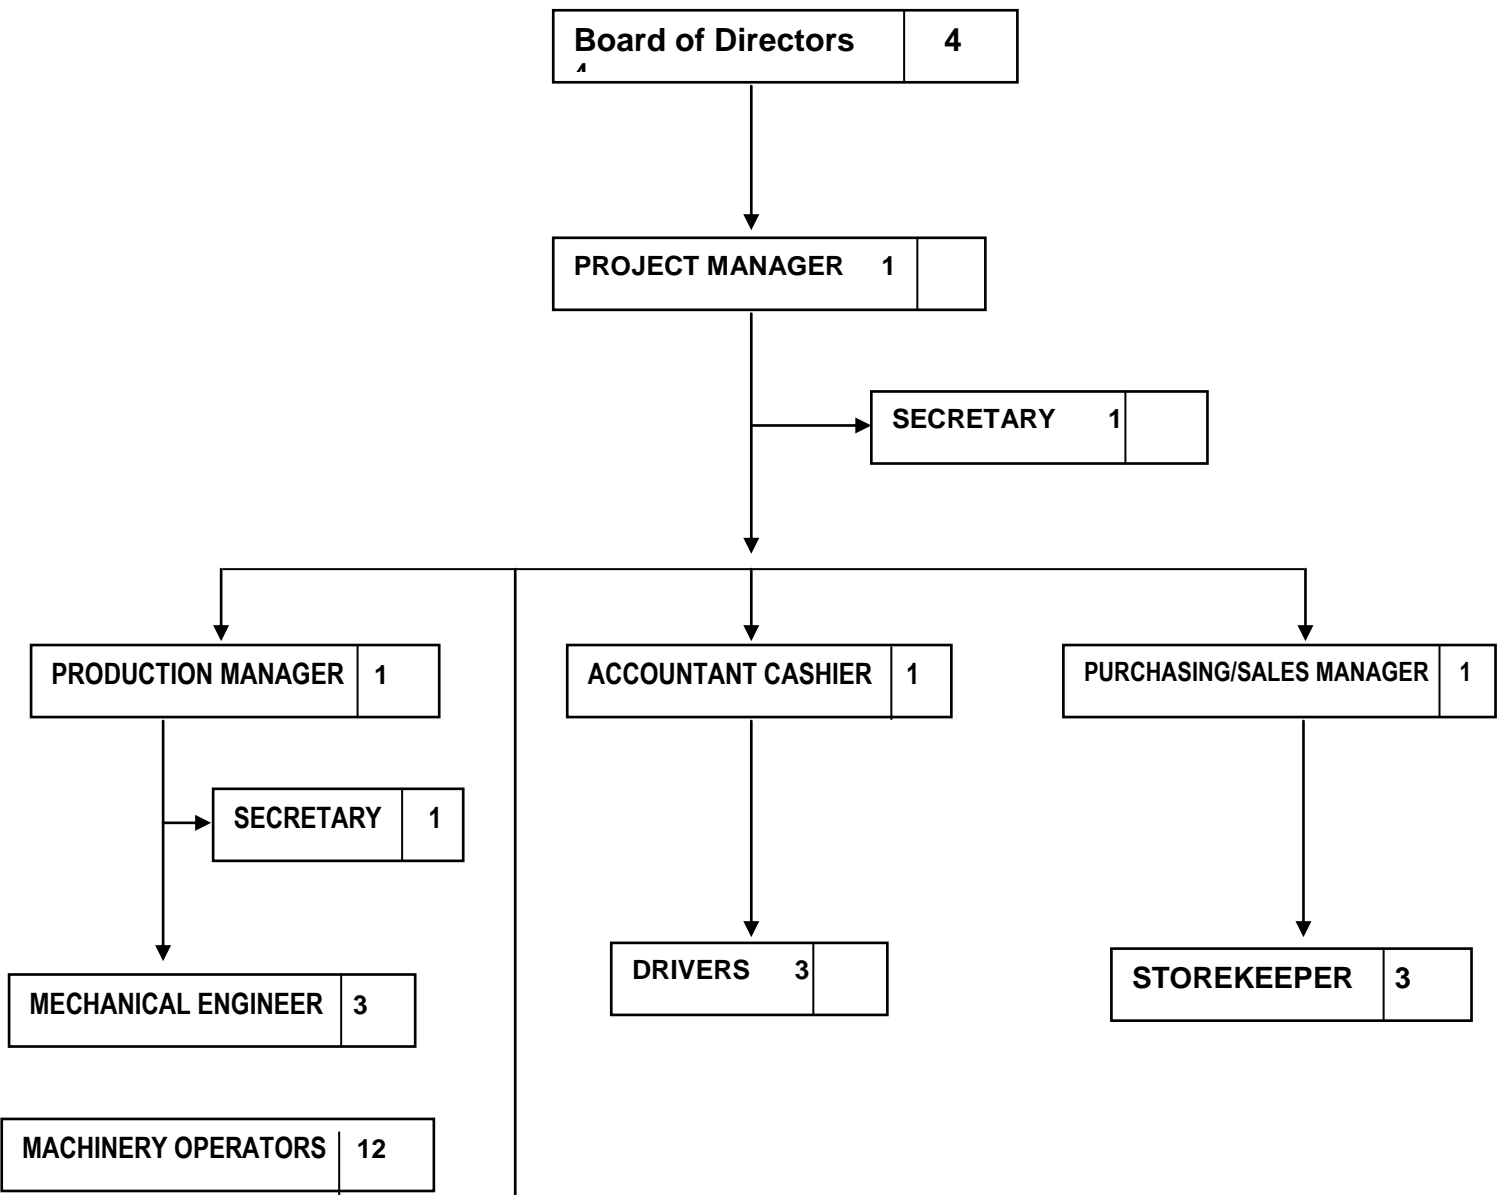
Board of Directors 4
4

PROJECT MANAGER 1

SECRETARY 1

PRODUCTION MANAGER 1

ACCOUNTANT CASHIER 1

PURCHASING/SALES MANAGER 1

SECRETARY 1

DRIVERS 3

STOREKEEPER 3

MECHANICAL ENGINEER 3

MACHINERY OPERATORS 12